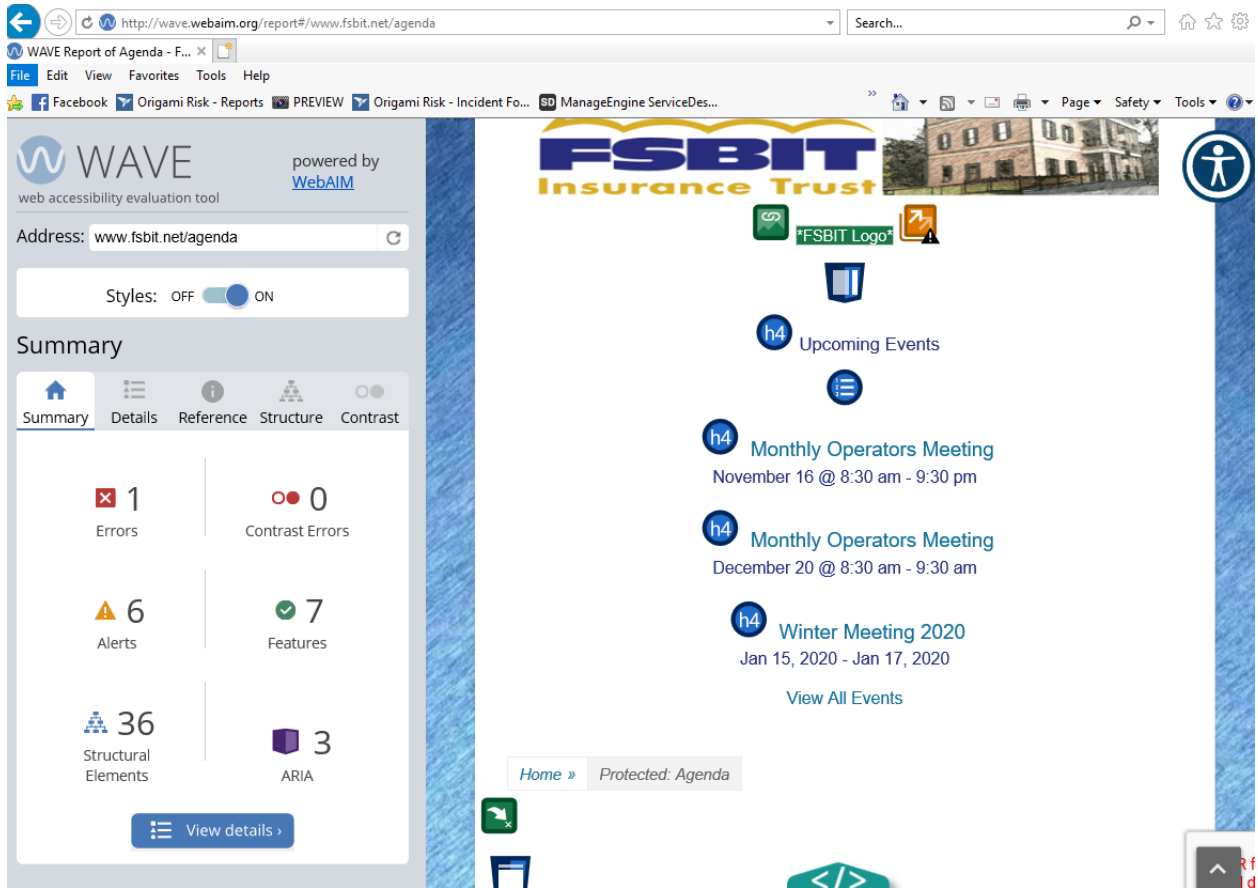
http://wave.webaim.org/report#/www.fsbit.net/agenda

Search...

WAVE Report of Agenda - F... ×

File Edit View Favorites Tools Help

Facebook Origami Risk - Reports PREVIEW Origami Risk - Incident Fo... ManageEngine ServiceDes...

Page ▾ Safety ▾ Tools ▾

WAVE
web accessibility evaluation tool

powered by WebAIM

Address: www.fsbit.net/agenda

Styles: OFF ON

Summary

Summary Details Reference Structure Contrast

1
Errors

0
Contrast Errors

6
Alerts

7
Features

36
Structural Elements

3
ARIA

View details ›

FSBIT
Insurance Trust

*FSBIT Logo*

h4 Upcoming Events

h4 Monthly Operators Meeting
November 16 @ 8:30 am - 9:30 pm

h4 Monthly Operators Meeting
December 20 @ 8:30 am - 9:30 am

h4 Winter Meeting 2020
Jan 15, 2020 - Jan 17, 2020

View All Events

Home » Protected: Agenda